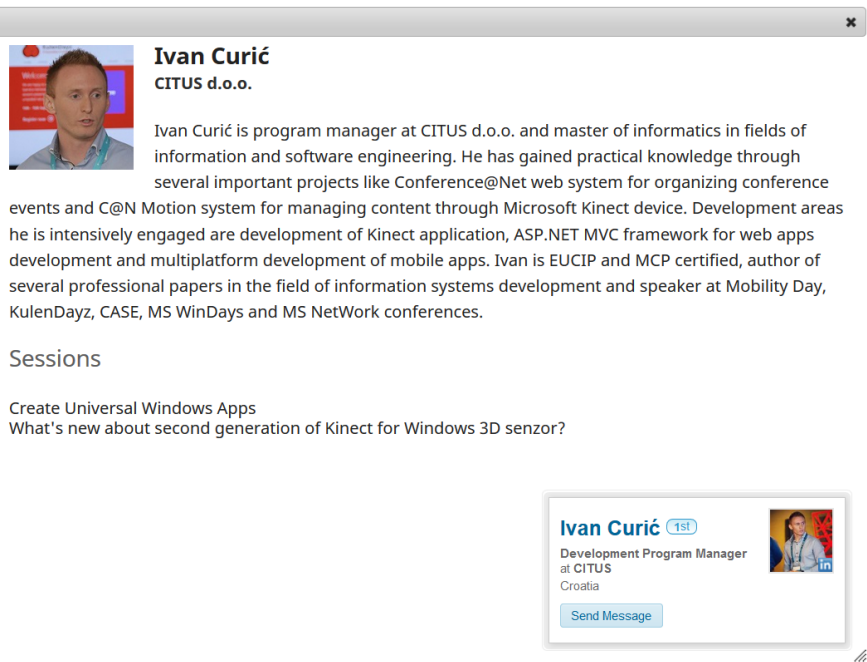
×

Ivan Curić
CITUS d.o.o.

Ivan Curić is program manager at CITUS d.o.o. and master of informatics in fields of information and software engineering. He has gained practical knowledge through several important projects like Conference@Net web system for organizing conference events and C@N Motion system for managing content through Microsoft Kinect device. Development areas he is intensively engaged are development of Kinect application, ASP.NET MVC framework for web apps development and multiplatform development of mobile apps. Ivan is EUCIP and MCP certified, author of several professional papers in the field of information systems development and speaker at Mobility Day, KulenDayz, CASE, MS WinDays and MS NetWork conferences.

Sessions

Create Universal Windows Apps
What's new about second generation of Kinect for Windows 3D senzor?

Ivan Curić 1st
Development Program Manager at CITUS
Croatia
Send Message
in